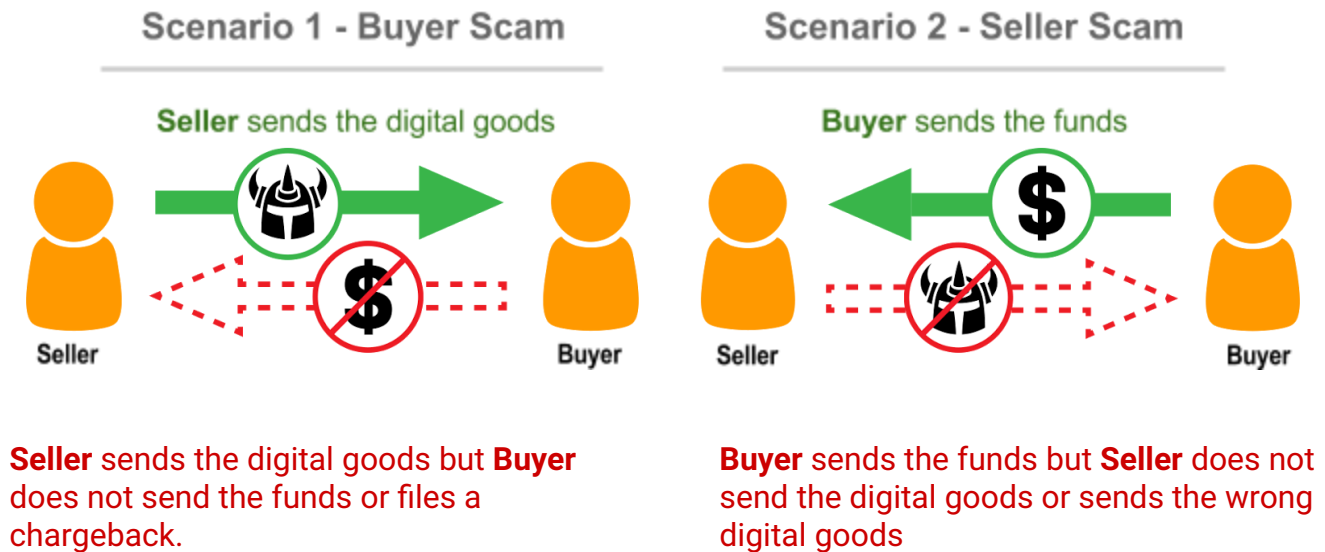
Scenario 1 - Buyer Scam

Seller sends the digital goods

$

Seller

Buyer

Seller sends the digital goods but Buyer does not send the funds or files a chargeback.

Scenario 2 - Seller Scam

Buyer sends the funds

$

Seller

Buyer

Buyer sends the funds but Seller does not send the digital goods or sends the wrong digital goods